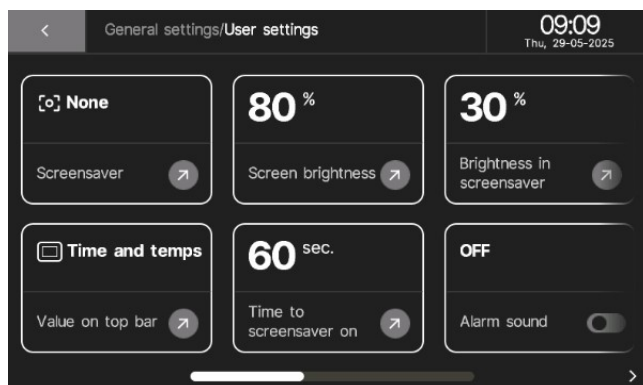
General settings/User settings

09:09
Thu, 29-05-2025

None

Screensaver

80 %

Screen brightness

30 %

Brightness in screensaver

Time and temps

Value on top bar

60 sec.

Time to screensaver on

OFF

Alarm sound